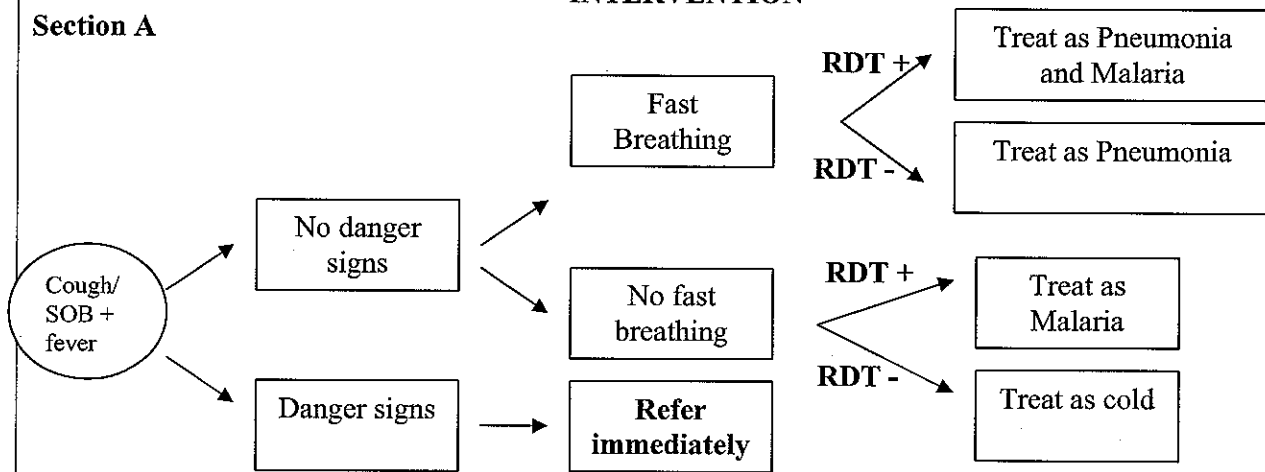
INTERVENTION

Section A

Cough/ SOB + fever

No danger signs

Danger signs

Fast Breathing

No fast breathing

Refer immediately

RDT +

RDT -

Treat as Pneumonia and Malaria

Treat as Pneumonia

RDT +

RDT -

Treat as Malaria

Treat as cold